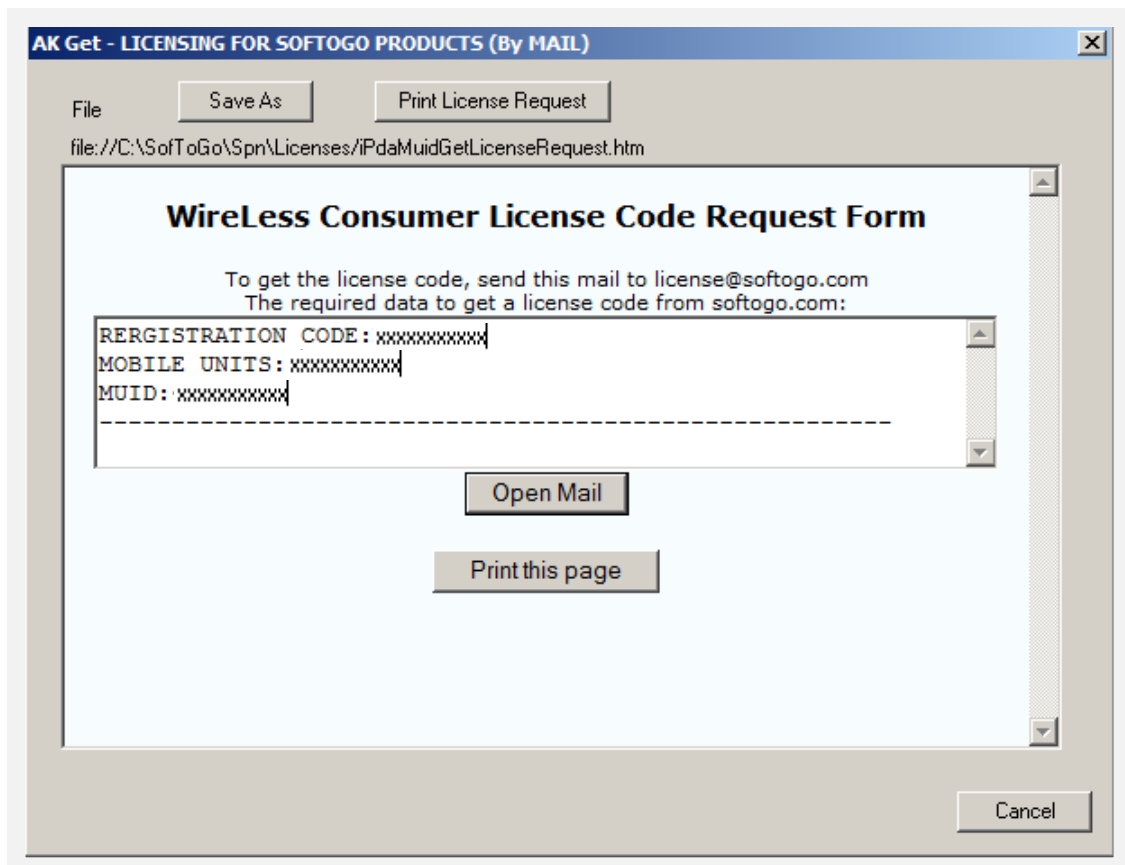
AK Get - LICENSING FOR SOFTOGO PRODUCTS (By MAIL)

File

Save As

Print License Request

file://C:\SofToGo\Spn\Licenses/iPdaMuidGetLicenseRequest.htm

WireLess Consumer License Code Request Form

To get the license code, send this mail to license@softogo.com
The required data to get a license code from softogo.com:

RERGISTRATION CODE: xxxxxxxxxxx
MOBILE UNITS: xxxxxxxxxxx
MUID: xxxxxxxxxxx
--------------------------------------------------------

Open Mail

Print this page

Cancel